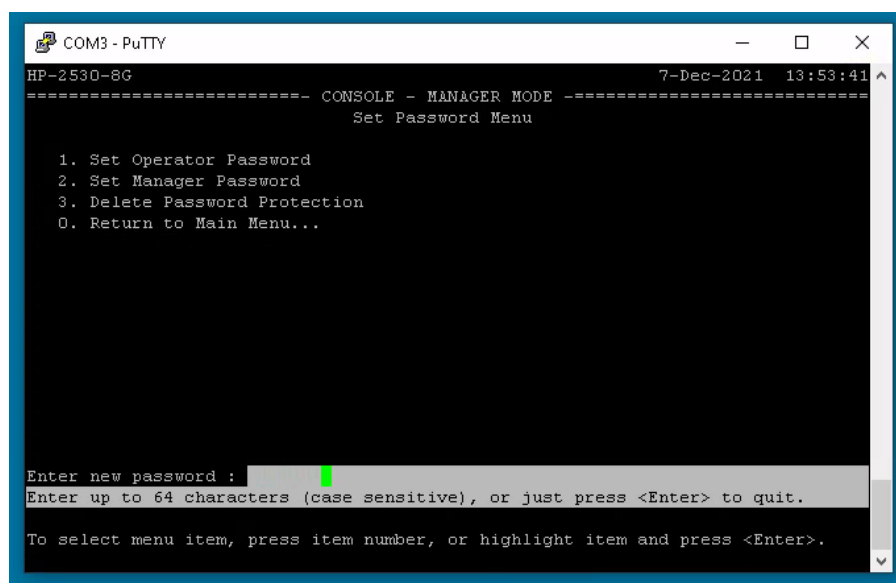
COM3 - PuTTY

HP-2530-8G 7-Dec-2021 13:53:41

=========================- CONSOLE - MANAGER MODE -=========================

Set Password Menu

1. Set Operator Password
2. Set Manager Password
3. Delete Password Protection
0. Return to Main Menu...

Enter new password : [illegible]

Enter up to 64 characters (case sensitive), or just press <Enter> to quit.

To select menu item, press item number, or highlight item and press <Enter>.